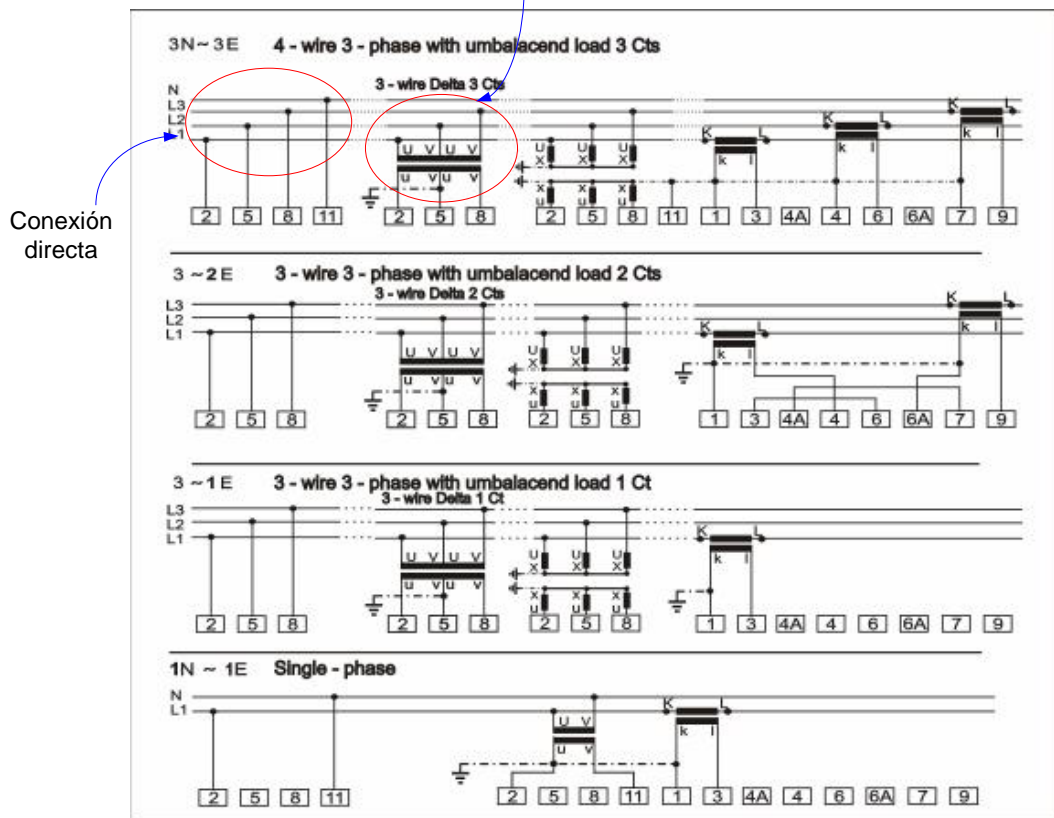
3N ~ 3E 4 - wire 3 - phase with umbalacend load 3 Cts

N
L3
L2
L1

3 - wire Delta 3 Cts

U V U V
u v u v

U X U X U X
x u x u x u

K L k l
K L k l
K L k l

2 5 8 11 2 5 8 2 5 8 11 1 3 4A 4 6 6A 7 9

Conexión directa

3 ~ 2E 3 - wire 3 - phase with umbalacend load 2 Cts

3 - wire Delta 2 Cts

L3
L2
L1

U V U V
u v u v

U X U X U X
x u x u x u

K L k l
K L k l

2 5 8 2 5 8 2 5 8 1 3 4A 4 6 6A 7 9

3 ~ 1E 3 - wire 3 - phase with umbalacend load 1 Ct

3 - wire Delta 1 Ct

L3
L2
L1

U V U V
u v u v

U X U X U X
x u x u x u

K L k l

2 5 8 2 5 8 2 5 8 1 3 4A 4 6 6A 7 9

1N ~ 1E Single - phase

N
L1

U V
u v

K L k l

2 5 8 11 2 5 8 11 1 3 4A 4 6 6A 7 9